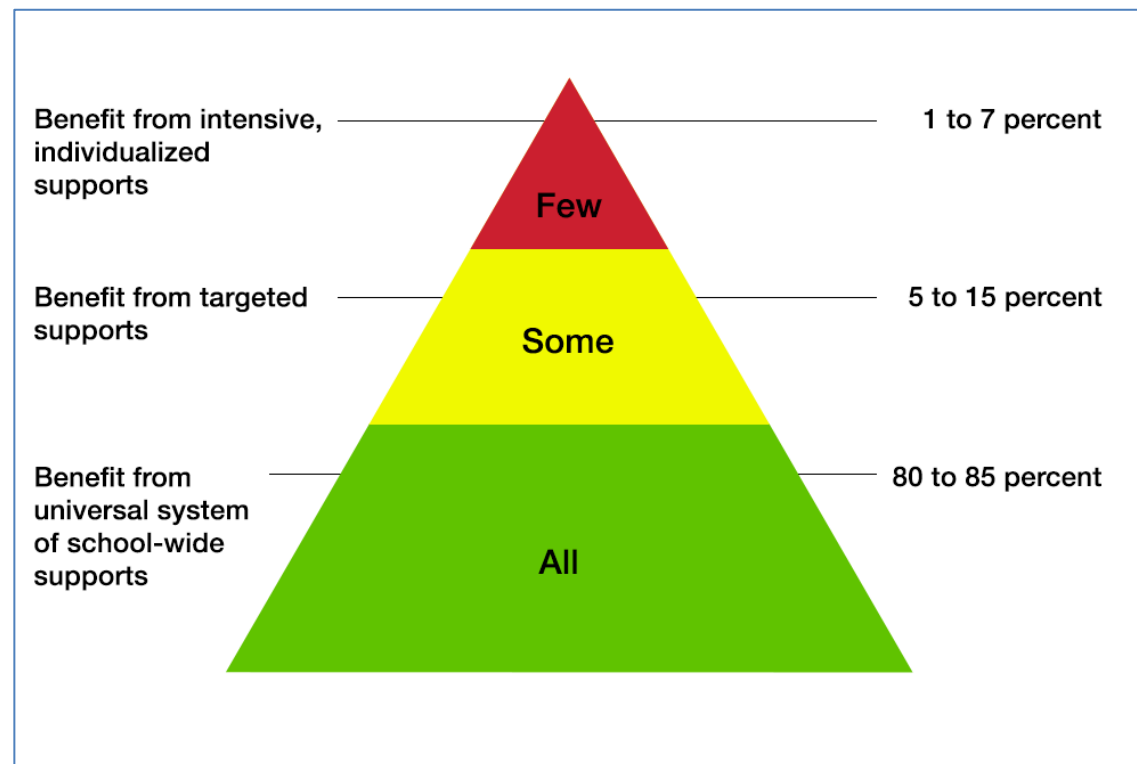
Benefit from intensive, individualized supports

1 to 7 percent

Few

Benefit from targeted supports

Some

5 to 15 percent

Benefit from universal system of school-wide supports

80 to 85 percent

All